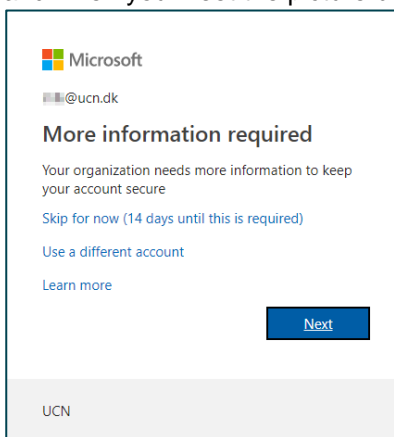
Microsoft

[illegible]@ucn.dk

More information required

Your organization needs more information to keep your account secure

Skip for now (14 days until this is required)

Use a different account

Learn more

Next

UCN